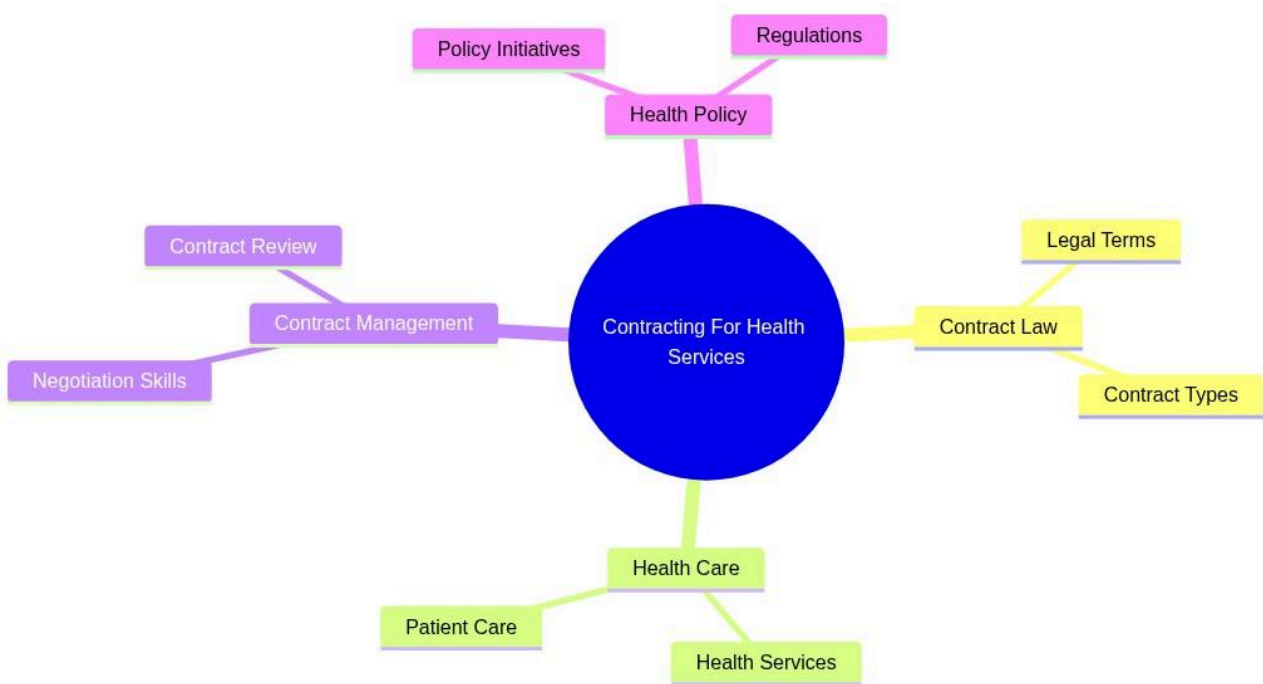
Policy Initiatives

Regulations

Health Policy

Contract Review

Contract Management

Negotiation Skills

Contracting For Health Services

Legal Terms

Contract Law

Contract Types

Health Care

Patient Care

Health Services